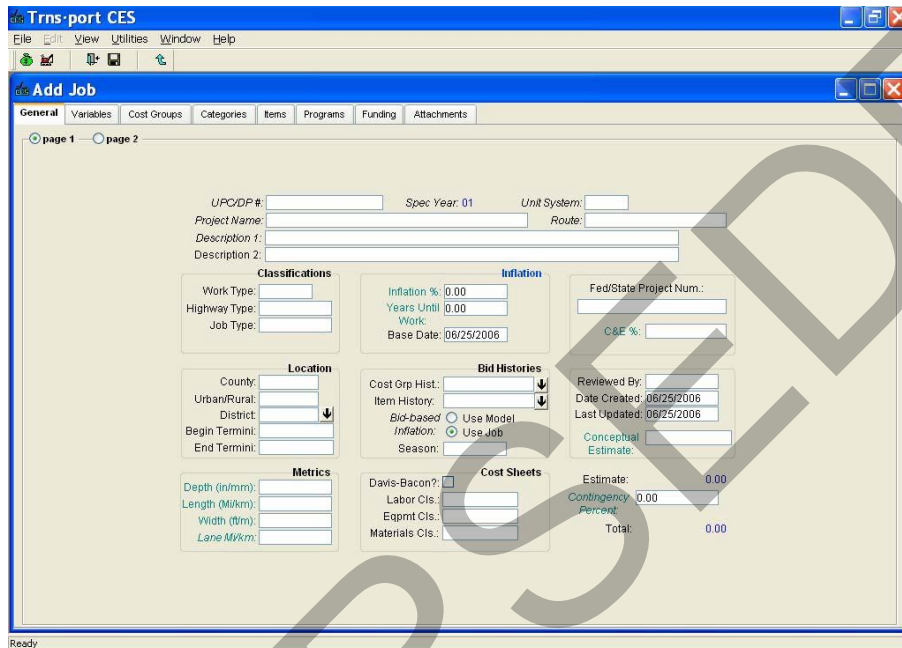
Trns·port CES

File Edit View Utilities Window Help

Add Job

General | Variables | Cost Groups | Categories | Items | Programs | Funding | Attachments

page 1 page 2

UPC/DP #: Spec Year: 01 Unit System:
Project Name: Route:
Description 1:
Description 2:

Classifications
Work Type:
Highway Type:
Job Type:

Inflation
Inflation %: 0.00
Years Until Work: 0.00
Base Date: 06/25/2006

Fed/State Project Num.:

C&E %:

Location
County:
Urban/Rural:
District:
Begin Termini:
End Termini:

Bid Histories
Cost Grp Hist.:
Item History:
Bid-based Inflation: Use Model Use Job
Season:

Reviewed By:
Date Created: 06/25/2006
Last Updated: 06/25/2006
Conceptual Estimate:

Metrics
Depth (in/mm):
Length (Mi/km):
Width (ft/m):
Lane Mi/km:

Cost Sheets
Davis-Bacon?:
Labor Cls.:
Eqpmt Cls.:
Materials Cls.:

Estimate: 0.00
Contingency Percent: 0.00
Total: 0.00

Ready